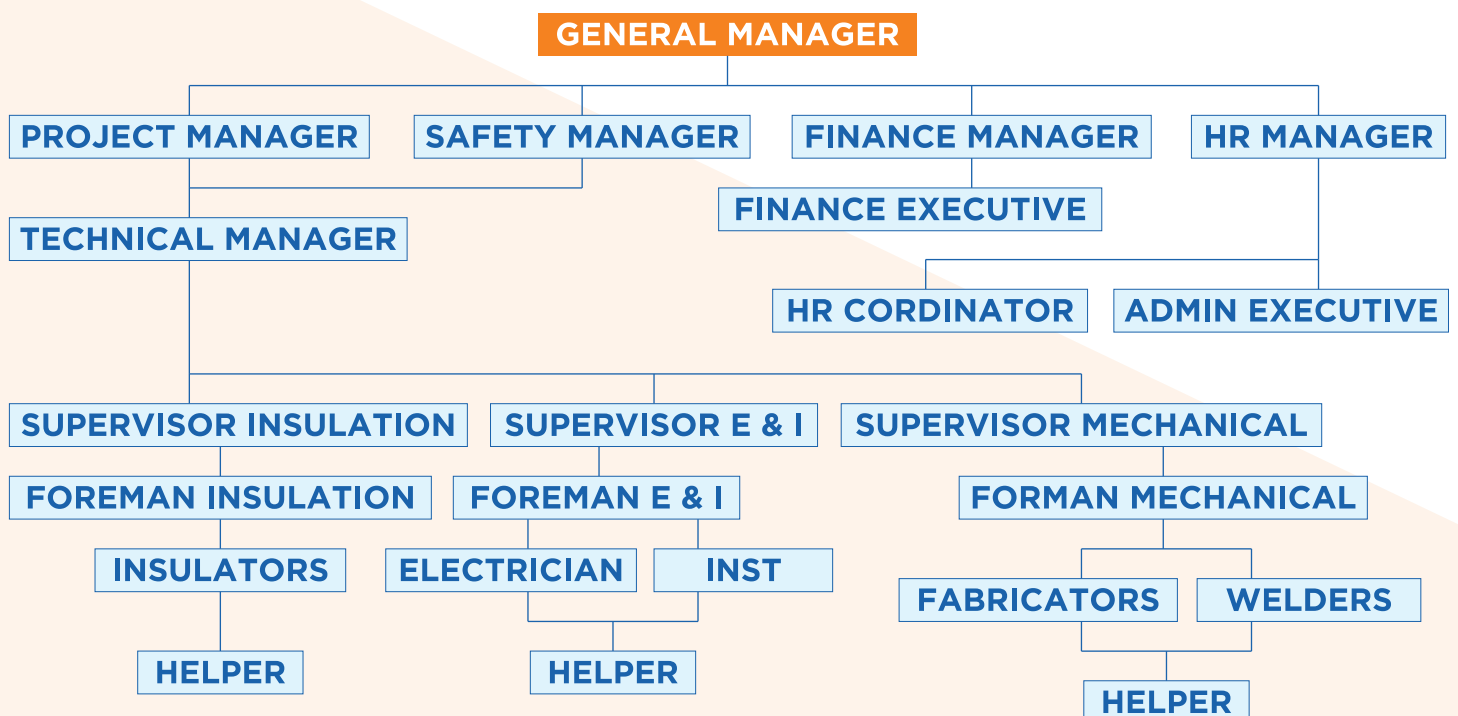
GENERAL MANAGER

PROJECT MANAGER
SAFETY MANAGER
FINANCE MANAGER
HR MANAGER

FINANCE EXECUTIVE

TECHNICAL MANAGER

HR CORDINATOR
ADMIN EXECUTIVE

SUPERVISOR INSULATION
SUPERVISOR E & I
SUPERVISOR MECHANICAL

FOREMAN INSULATION
FOREMAN E & I
FORMAN MECHANICAL

INSULATORS
ELECTRICIAN
INST
FABRICATORS
WELDERS

HELPER
HELPER
HELPER